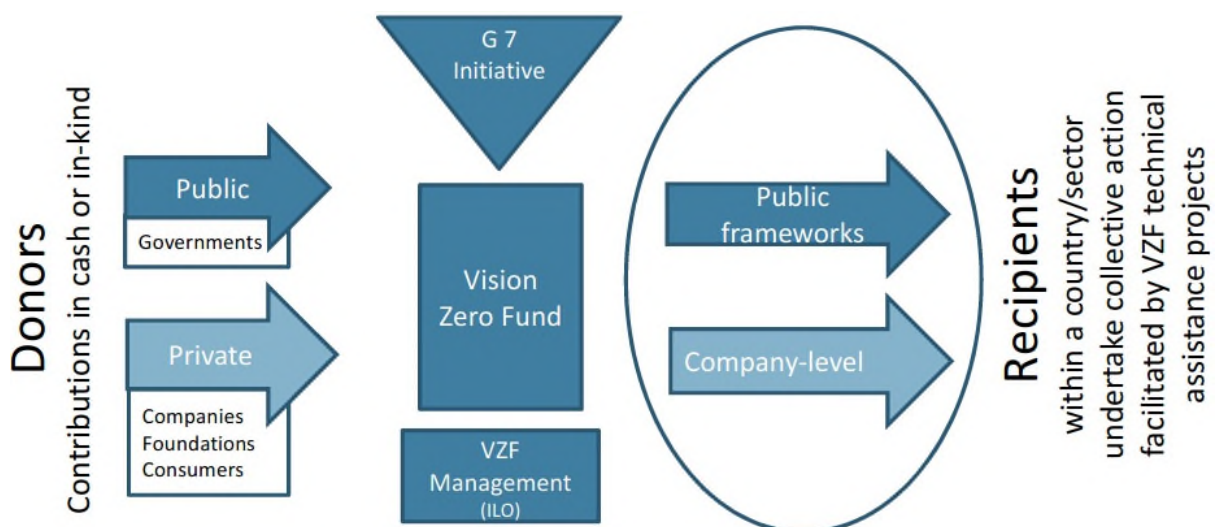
Donors
Contributions in cash or in-kind

Public
Governments

Private
Companies
Foundations
Consumers

G 7
Initiative

Vision
Zero Fund

VZF
Management
(ILO)

Public
frameworks

Company-level

Recipients
within a country/sector undertake collective action facilitated by VZF technical assistance projects